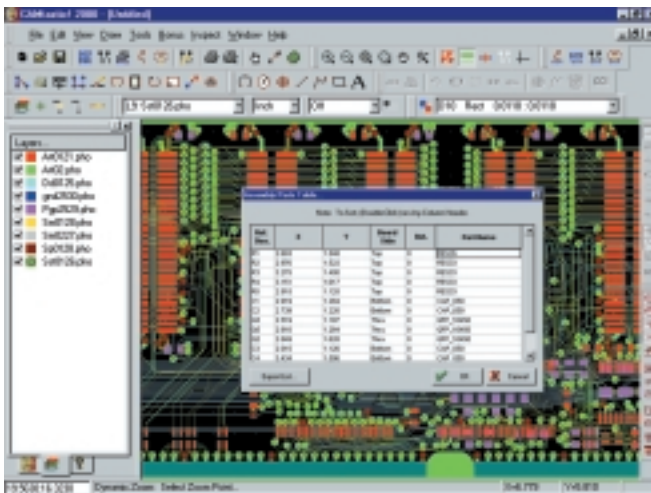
CAMtastic! 2000 - [Untitled]

File Edit View Draw Tools Bonus Inspect Window Help

L3 Sol0126.pho | Inch | Off | D10 Rect .0018 .0018

Layers

Art0121.pho
Art02.pho
Drill126.pho
gnd2630.pho
Pgp2630.pho
Ssb0126.pho
Ssb0227.pho
Ssp0126.pho
Sol0126.pho

Assembly Parts Table

Note: To Sort (Double) Click on Any Column Header

| Ref Des | X | Y | Board Side | Rot. | Part Name |
|---|---|---|---|---|---|
| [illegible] | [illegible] | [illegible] | Top | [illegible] | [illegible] |
| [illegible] | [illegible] | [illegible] | Top | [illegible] | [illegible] |
| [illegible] | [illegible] | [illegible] | Top | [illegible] | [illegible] |
| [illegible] | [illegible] | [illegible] | Top | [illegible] | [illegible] |
| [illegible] | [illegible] | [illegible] | Top | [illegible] | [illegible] |
| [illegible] | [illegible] | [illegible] | Bottom | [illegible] | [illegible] |
| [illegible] | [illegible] | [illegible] | Bottom | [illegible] | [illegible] |
| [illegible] | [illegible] | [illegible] | Bottom | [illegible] | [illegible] |
| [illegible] | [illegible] | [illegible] | Thru | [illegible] | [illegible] |
| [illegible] | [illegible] | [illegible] | Thru | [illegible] | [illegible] |
| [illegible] | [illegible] | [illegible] | Thru | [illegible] | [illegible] |
| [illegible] | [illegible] | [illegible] | Bottom | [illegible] | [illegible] |
| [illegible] | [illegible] | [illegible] | Bottom | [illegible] | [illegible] |

Export List | OK | Cancel

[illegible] | Dynamic Zoom: Select Zoom Point... | X=6.779 | Y=0.810